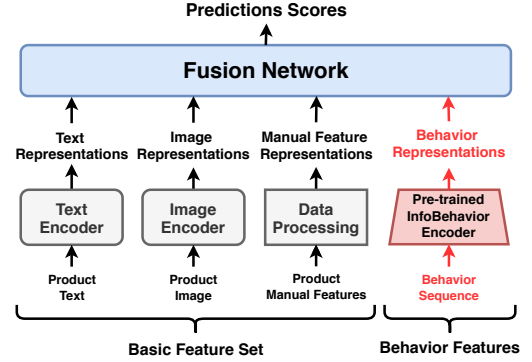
Predictions Scores

Fusion Network

Text Representations

Image Representations

Manual Feature Representations

Behavior Representations

Text Encoder

Image Encoder

Data Processing

Pre-trained InfoBehavior Encoder

Product Text

Product Image

Product Manual Features

Behavior Sequence

Basic Feature Set

Behavior Features